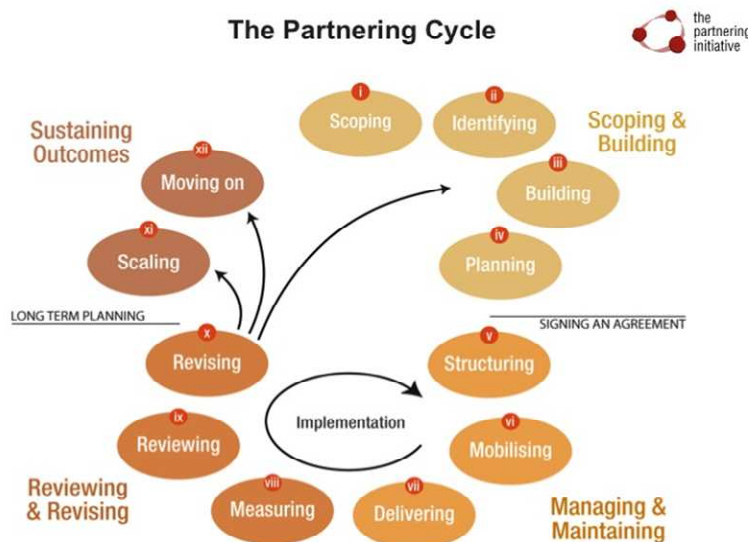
The Partnering Cycle

the partnering initiative

Sustaining Outcomes

xii Moving on

xi Scaling

i Scoping

ii Identifying

Scoping & Building

iii Building

iv Planning

LONG TERM PLANNING

SIGNING AN AGREEMENT

x Revising

v Structuring

Implementation

ix Reviewing

vi Mobilising

Reviewing & Revising

viii Measuring

vii Delivering

Managing & Maintaining